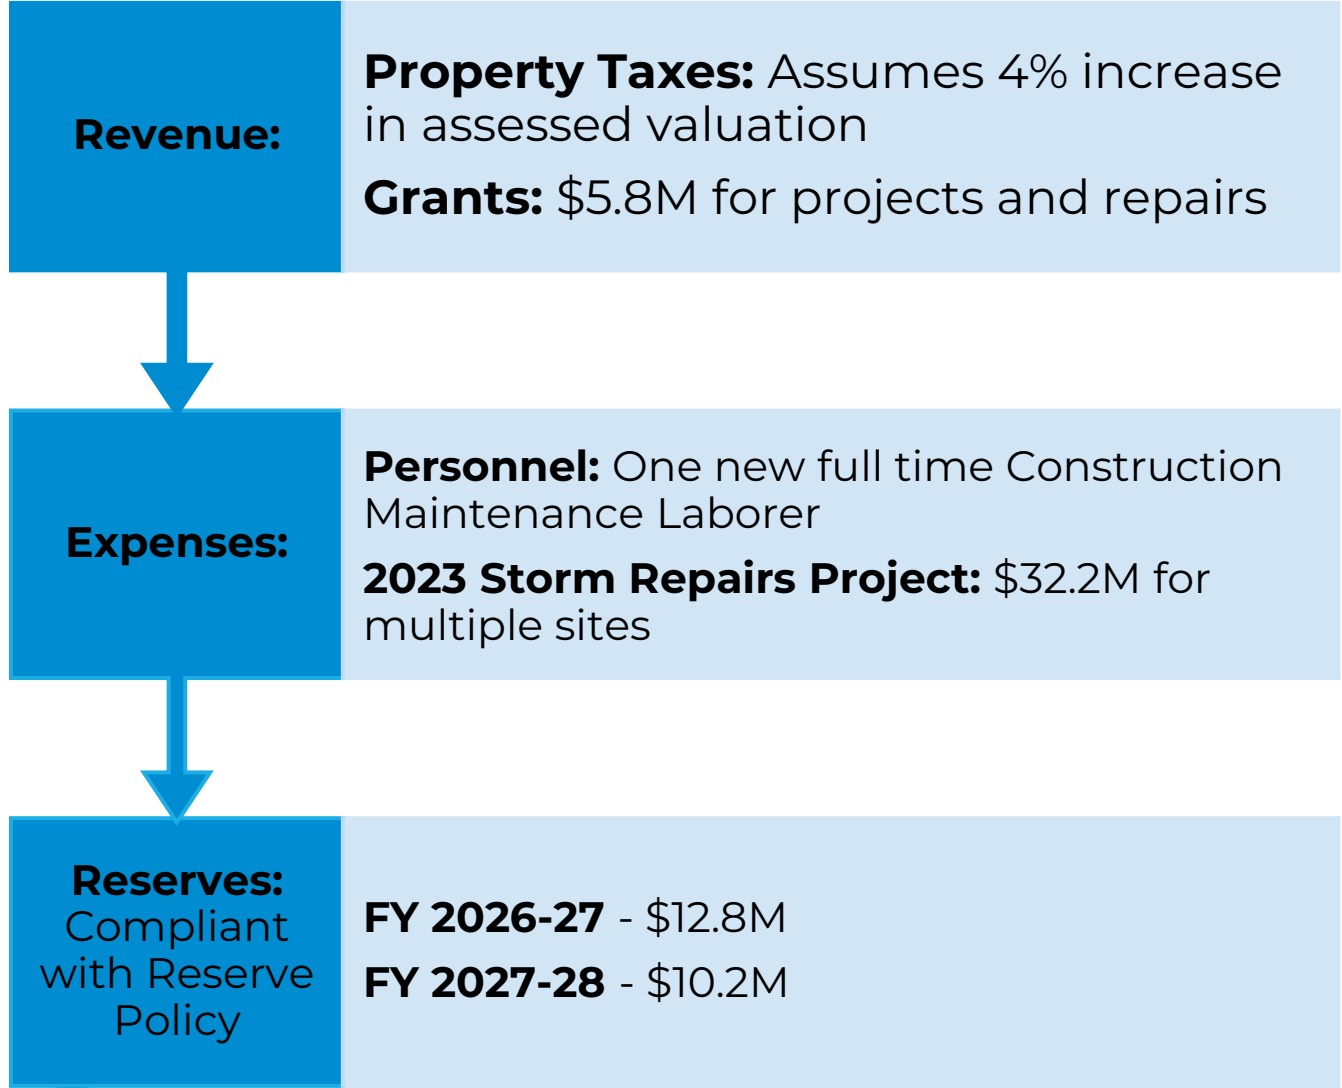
Revenue:

Property Taxes: Assumes 4% increase in assessed valuation

Grants: $5.8M for projects and repairs

Expenses:

Personnel: One new full time Construction Maintenance Laborer

2023 Storm Repairs Project: $32.2M for multiple sites

Reserves: Compliant with Reserve Policy

FY 2026-27 - $12.8M

FY 2027-28 - $10.2M